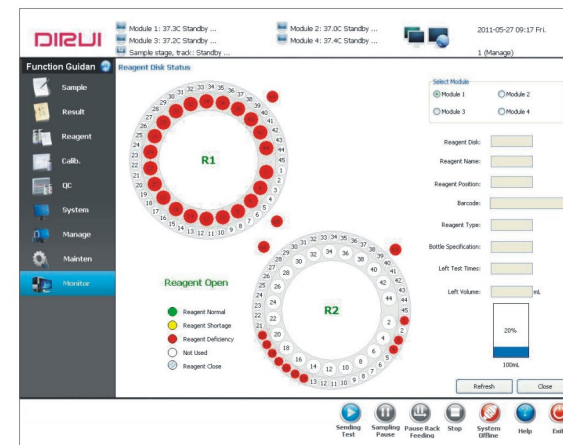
DIRUI

Module 1: 37.3C Standby ...
Module 3: 37.2C Standby ...
Sample stage, track: Standby ...
Module 2: 37.0C Standby ...
Module 4: 37.4C Standby ...

2011-05-27 09:17 Fri.
1 (Manage)

Function Guidan

Sample
Result
Reagent
Calib.
QC
System
Manage
Mainten
Monitor

Reagent Disk Status

R1

R2

Reagent Open

Reagent Normal
Reagent Shortage
Reagent Deficiency
Not Used
Reagent Close

Select Module
Module 1
Module 2
Module 3
Module 4

Reagent Disk:
Reagent Name:
Reagent Position:
Barcode:
Reagent Type:
Bottle Specification:
Left Test Times:
Left Volume:
mL

20%
100mL

Refresh
Close

Sending Test
Sampling Pause
Pause Rack Feeding
Stop
System Offline
Help
Exit